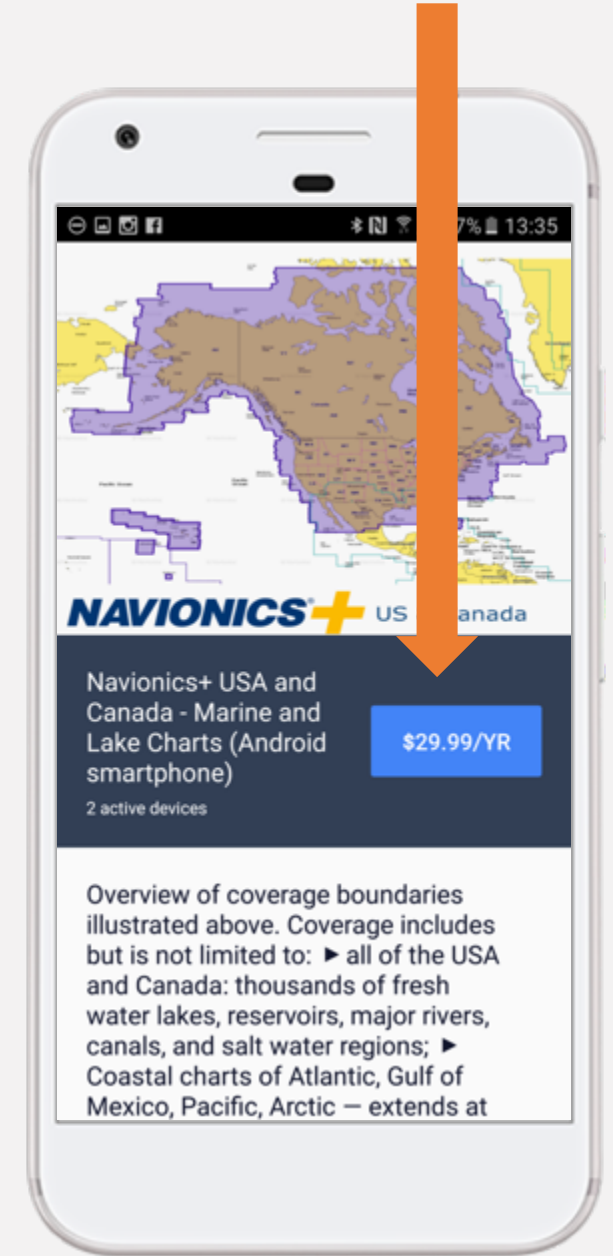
7% 13:35

NAVIONICS+ US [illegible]anada

Navionics+ USA and Canada - Marine and Lake Charts (Android smartphone)

2 active devices

$29.99/YR

Overview of coverage boundaries illustrated above. Coverage includes but is not limited to: ► all of the USA and Canada: thousands of fresh water lakes, reservoirs, major rivers, canals, and salt water regions; ► Coastal charts of Atlantic, Gulf of Mexico, Pacific, Arctic — extends at